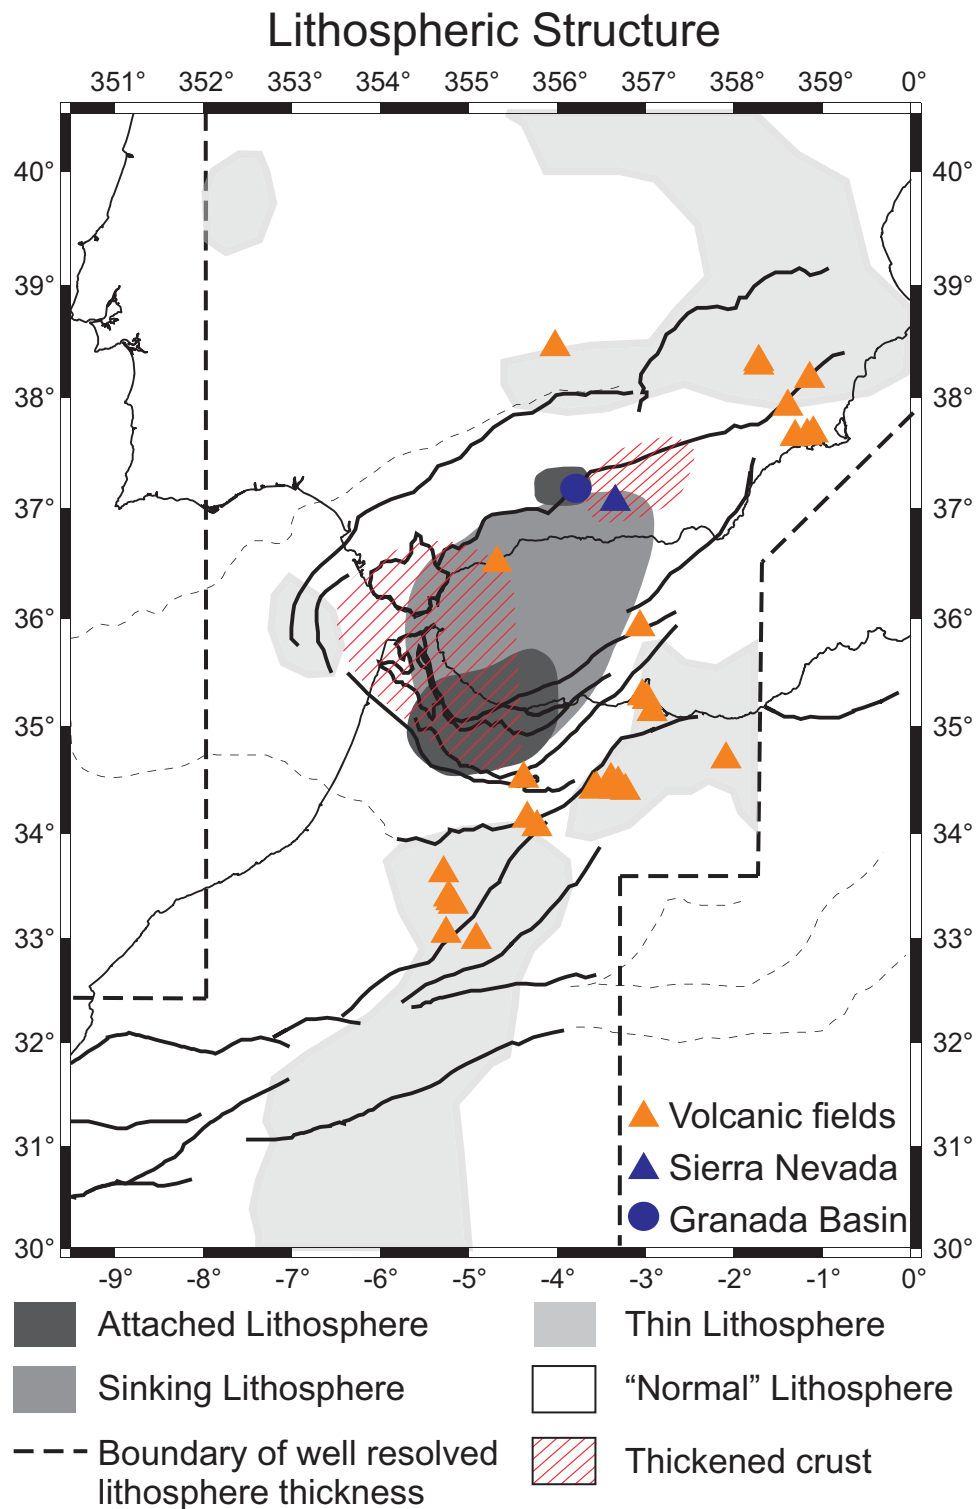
Lithospheric Structure

351° 352° 353° 354° 355° 356° 357° 358° 359° 0°

40° 39° 38° 37° 36° 35° 34° 33° 32° 31° 30°

40° 39° 38° 37° 36° 35° 34° 33° 32° 31° 30°

Volcanic fields
Sierra Nevada
Granada Basin

-9° -8° -7° -6° -5° -4° -3° -2° -1° 0°

Attached Lithosphere
Thin Lithosphere
Sinking Lithosphere
“Normal” Lithosphere
Boundary of well resolved lithosphere thickness
Thickened crust